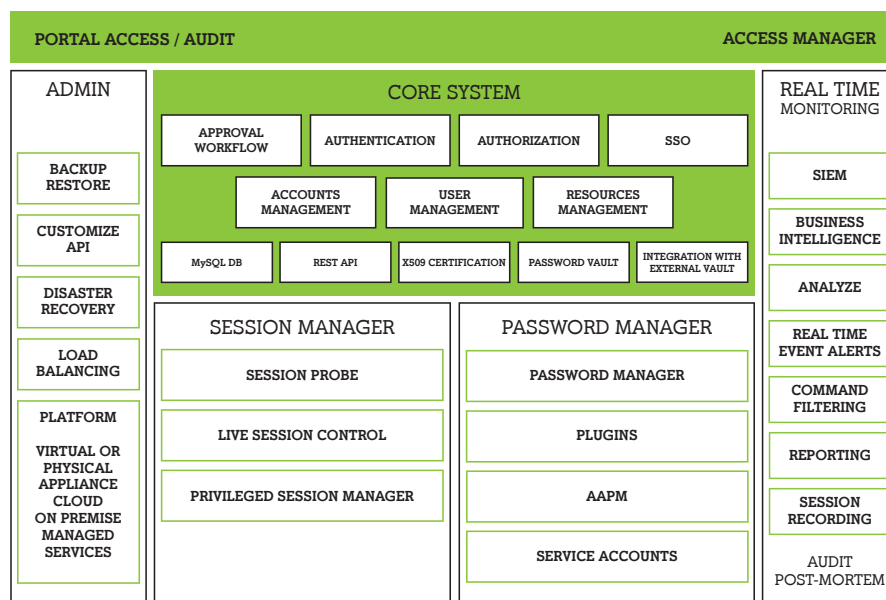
PORTAL ACCESS / AUDIT

ACCESS MANAGER

ADMIN

BACKUP RESTORE

CUSTOMIZE API

DISASTER RECOVERY

LOAD BALANCING

PLATFORM

VIRTUAL OR PHYSICAL APPLIANCE CLOUD ON PREMISE MANAGED SERVICES

CORE SYSTEM

APPROVAL WORKFLOW

AUTHENTICATION

AUTHORIZATION

SSO

ACCOUNTS MANAGEMENT

USER MANAGEMENT

RESOURCES MANAGEMENT

MySQL DB

REST API

X509 CERTIFICATION

PASSWORD VAULT

INTEGRATION WITH EXTERNAL VAULT

SESSION MANAGER

SESSION PROBE

LIVE SESSION CONTROL

PRIVILEGED SESSION MANAGER

PASSWORD MANAGER

PASSWORD MANAGER

PLUGINS

AAPM

SERVICE ACCOUNTS

REAL TIME MONITORING

SIEM

BUSINESS INTELLIGENCE

ANALYZE

REAL TIME EVENT ALERTS

COMMAND FILTERING

REPORTING

SESSION RECORDING

AUDIT POST-MORTEM